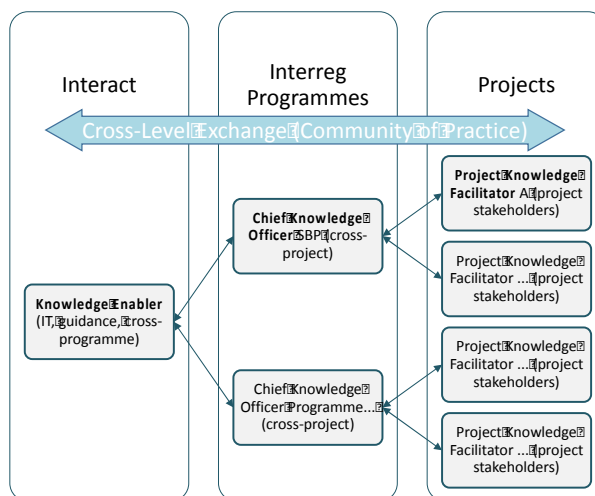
Interact

Interreg Programmes

Projects

Cross-Level Exchange (Community of Practice)

**Chief Knowledge Officer SBP** (cross-project)

**Project Knowledge Facilitator A** (project stakeholders)

Project Knowledge Facilitator ... (project stakeholders)

**Knowledge Enabler** (IT, guidance, cross-programme)

Project Knowledge Facilitator ... (project stakeholders)

Chief Knowledge Officer Programme... (cross-project)

Project Knowledge Facilitator ... (project stakeholders)